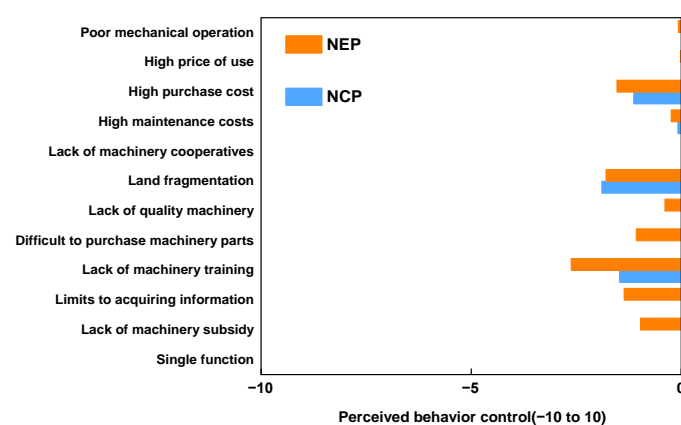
Poor mechanical operation
High price of use
High purchase cost
High maintenance costs
Lack of machinery cooperatives
Land fragmentation
Lack of quality machinery
Difficult to purchase machinery parts
Lack of machinery training
Limits to acquiring information
Lack of machinery subsidy
Single function

NEP
NCP

−10
−5
0

Perceived behavior control(−10 to 10)